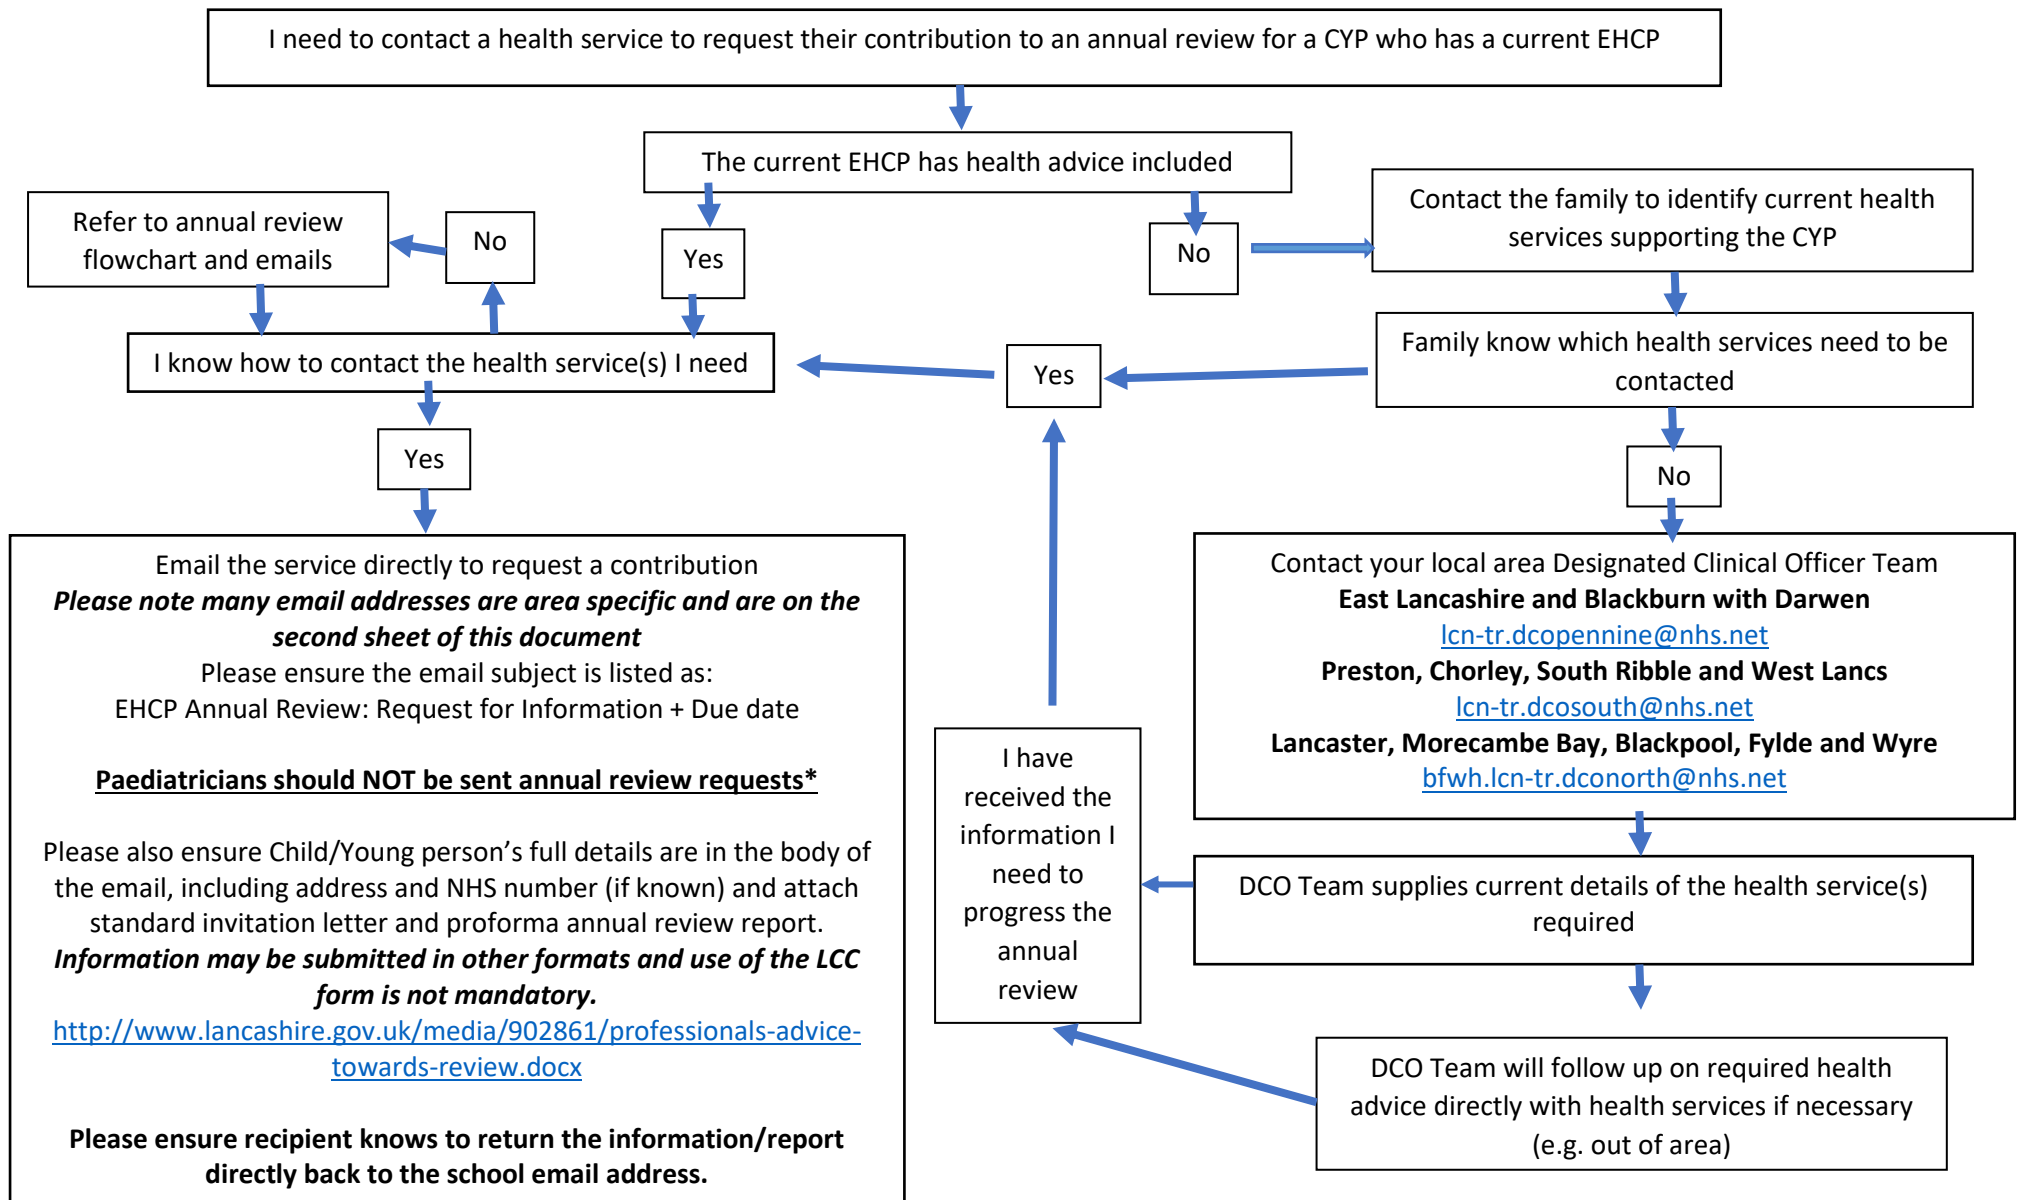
I need to contact a health service to request their contribution to an annual review for a CYP who has a current EHCP

The current EHCP has health advice included

Refer to annual review flowchart and emails

No

Yes

No

Contact the family to identify current health services supporting the CYP

I know how to contact the health service(s) I need

Yes

Family know which health services need to be contacted

Yes

No

Email the service directly to request a contribution
***Please note many email addresses are area specific and are on the second sheet of this document***
Please ensure the email subject is listed as:
EHCP Annual Review: Request for Information + Due date

**Paediatricians should NOT be sent annual review requests***

Please also ensure Child/Young person's full details are in the body of the email, including address and NHS number (if known) and attach standard invitation letter and proforma annual review report.
***Information may be submitted in other formats and use of the LCC form is not mandatory.***
http://www.lancashire.gov.uk/media/902861/professionals-advice-towards-review.docx

**Please ensure recipient knows to return the information/report directly back to the school email address.**

Contact your local area Designated Clinical Officer Team
**East Lancashire and Blackburn with Darwen**
lcn-tr.dcopennine@nhs.net
**Preston, Chorley, South Ribble and West Lancs**
lcn-tr.dcosouth@nhs.net
**Lancaster, Morecambe Bay, Blackpool, Fylde and Wyre**
bfwh.lcn-tr.dconorth@nhs.net

I have received the information I need to progress the annual review

DCO Team supplies current details of the health service(s) required

DCO Team will follow up on required health advice directly with health services if necessary (e.g. out of area)